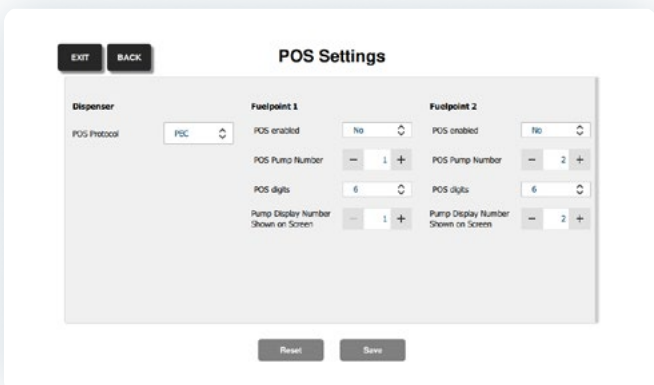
EXIT BACK

POS Settings

Dispenser

POS Protocol PEC

Fuelpoint 1

POS enabled No

POS Pump Number − 1 +

POS digits 6

Pump Display Number Shown on Screen − 1 +

Fuelpoint 2

POS enabled No

POS Pump Number − 2 +

POS digits 6

Pump Display Number Shown on Screen − 2 +

Reset Save